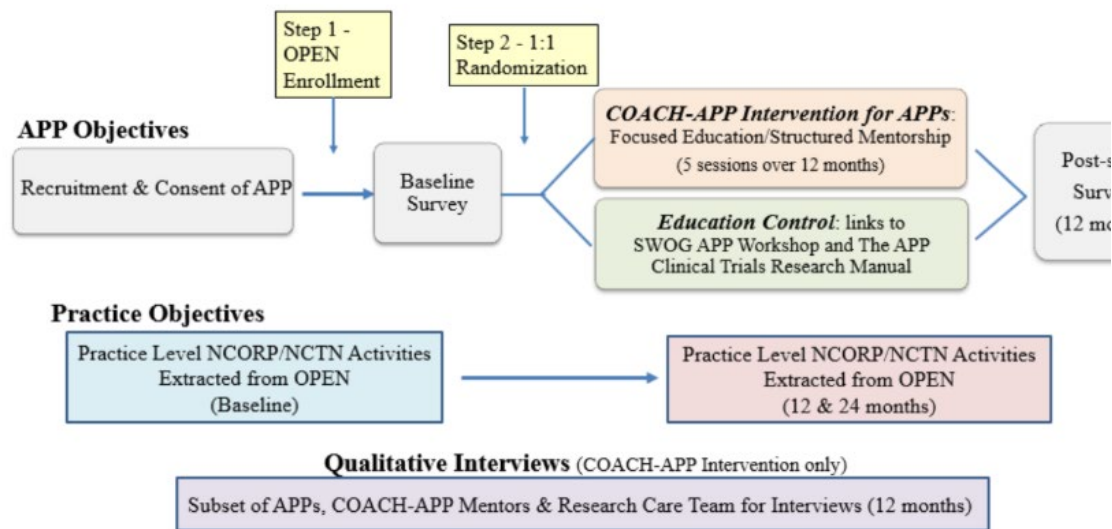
Step 1 - OPEN Enrollment

Step 2 - 1:1 Randomization

APP Objectives

Recruitment & Consent of APP

Baseline Survey

COACH-APP Intervention for APPs: Focused Education/Structured Mentorship (5 sessions over 12 months)

Education Control: links to SWOG APP Workshop and The APP Clinical Trials Research Manual

Post-s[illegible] Surv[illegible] (12 mo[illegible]

Practice Objectives

Practice Level NCORP/NCTN Activities Extracted from OPEN (Baseline)

Practice Level NCORP/NCTN Activities Extracted from OPEN (12 & 24 months)

Qualitative Interviews (COACH-APP Intervention only)

Subset of APPs, COACH-APP Mentors & Research Care Team for Interviews (12 months)